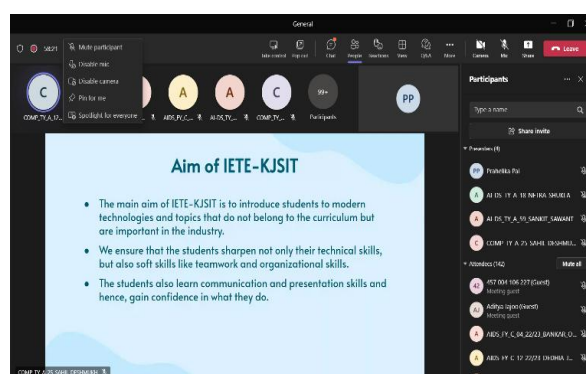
General

58:21

Mute participant
Disable mic
Disable camera
Pin for me
Spotlight for everyone

Interpreter Pop out Chat People Reactions View Q&A More Camera Mic Share Leave

C A A C 99+ PP

COMP_TY_A_ AIDS_FY_C_ AI_DS_TY_ COMP_TY_ Participants

Participants

Type a name

Share invite

Presenters (4)

PP Prabelika Pal

A AI DS TY A 18 NEHA SHUKLA

A AI DS TY A 59 SANKIT SAWANT

C COMP TY A 25 SAHIL DESHMU...

Attendees (142) Mute all

45 457 004 106 227 (Guest) Meeting guest

AJ Aditya Jajoo (Guest) Meeting guest

A AIDS FY C 04 22/23 BANKAR ...

A AIDS FY C 12 22/24 DHOKIA ...

Aim of IETE-KJSIT

• The main aim of IETE-KJSIT is to introduce students to modern technologies and topics that do not belong to the curriculum but are important in the industry.

• We ensure that the students sharpen not only their technical skills, but also soft skills like teamwork and organizational skills.

• The students also learn communication and presentation skills and hence, gain confidence in what they do.

COMP TY A 25 SAHIL DESHMUKH